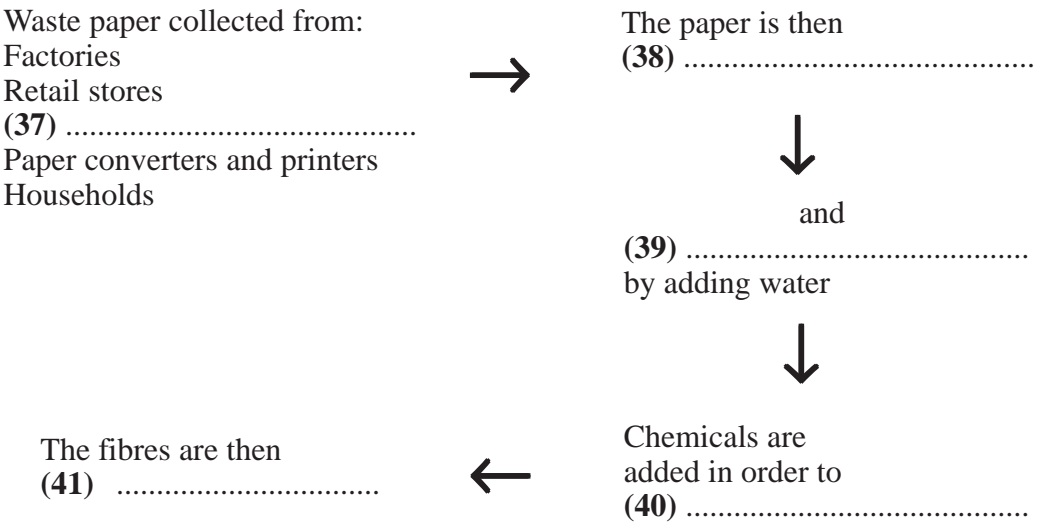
Waste paper collected from:
Factories
Retail stores
**(37)** ..........................................
Paper converters and printers
Households

The paper is then
**(38)** ..........................................

and
**(39)** ..........................................
by adding water

Chemicals are added in order to
**(40)** ..........................................

The fibres are then
**(41)** ................................